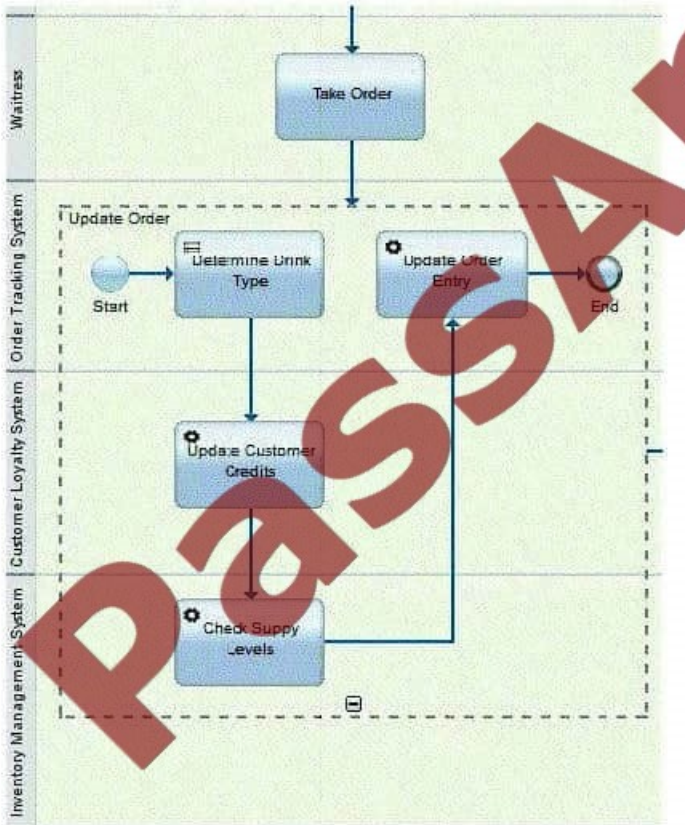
Waitress

Take Order

Order Tracking System

Update Order

Start

Determine Drink Type

Update Order Entry

End

Customer Loyalty System

Update Customer Credits

Inventory Management System

Check Suppy Levels

PassA